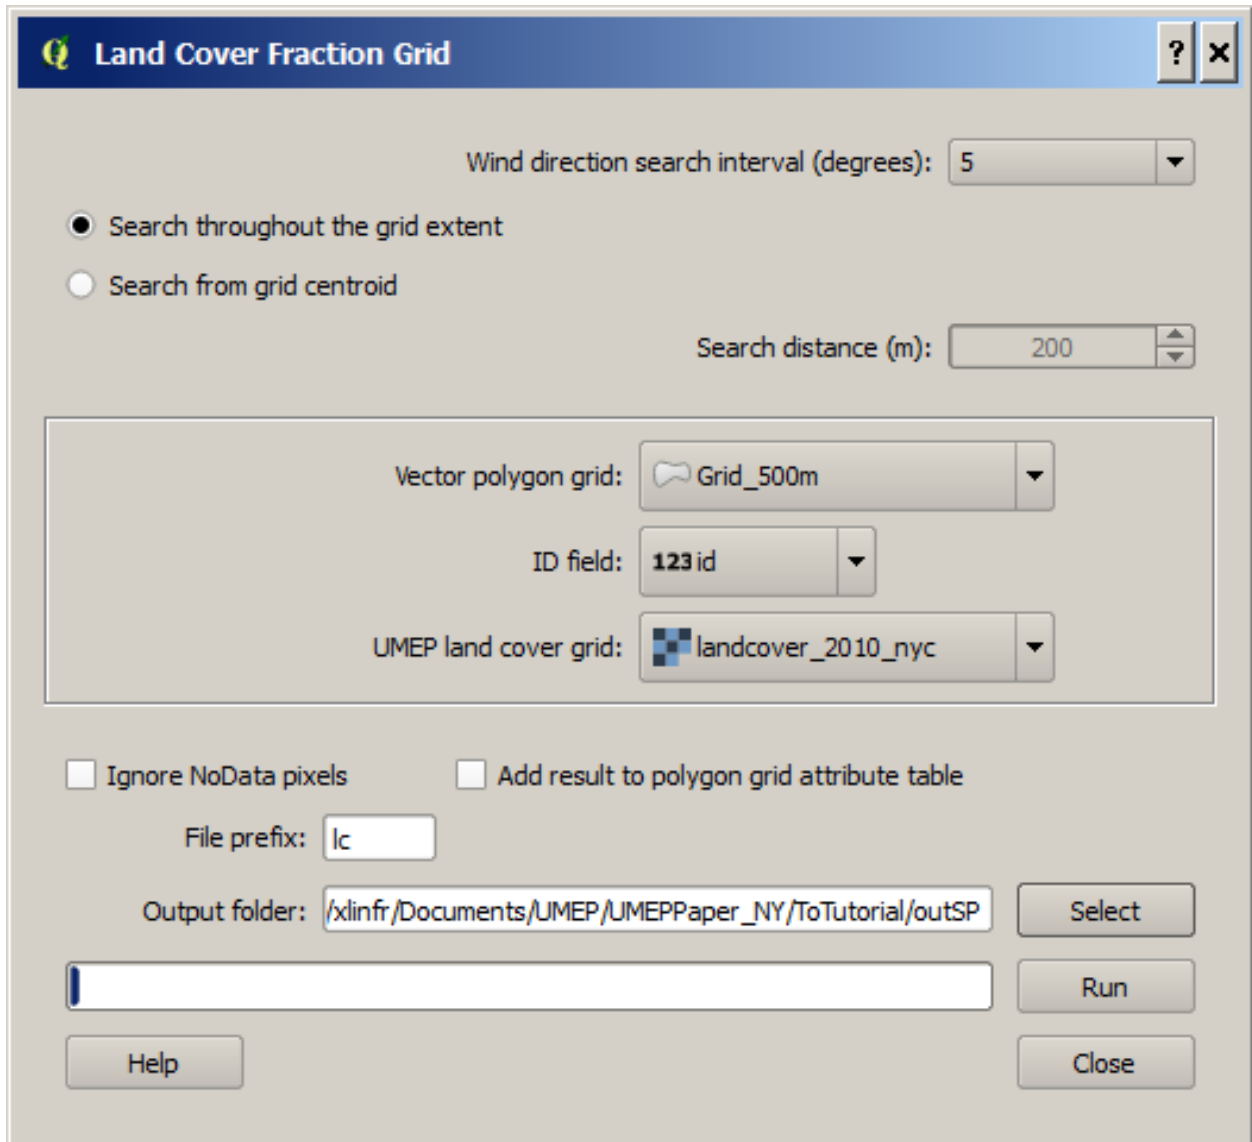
Land Cover Fraction Grid

?
×

Wind direction search interval (degrees): 5

Search throughout the grid extent

Search from grid centroid

Search distance (m): 200

Vector polygon grid: Grid_500m

ID field: 123 id

UMEP land cover grid: landcover_2010_nyc

Ignore NoData pixels

Add result to polygon grid attribute table

File prefix: lc

Output folder: /xlinfr/Documents/UMEP/UMEPPaper_NY/ToTutorial/outSP

Select

Run

Help

Close